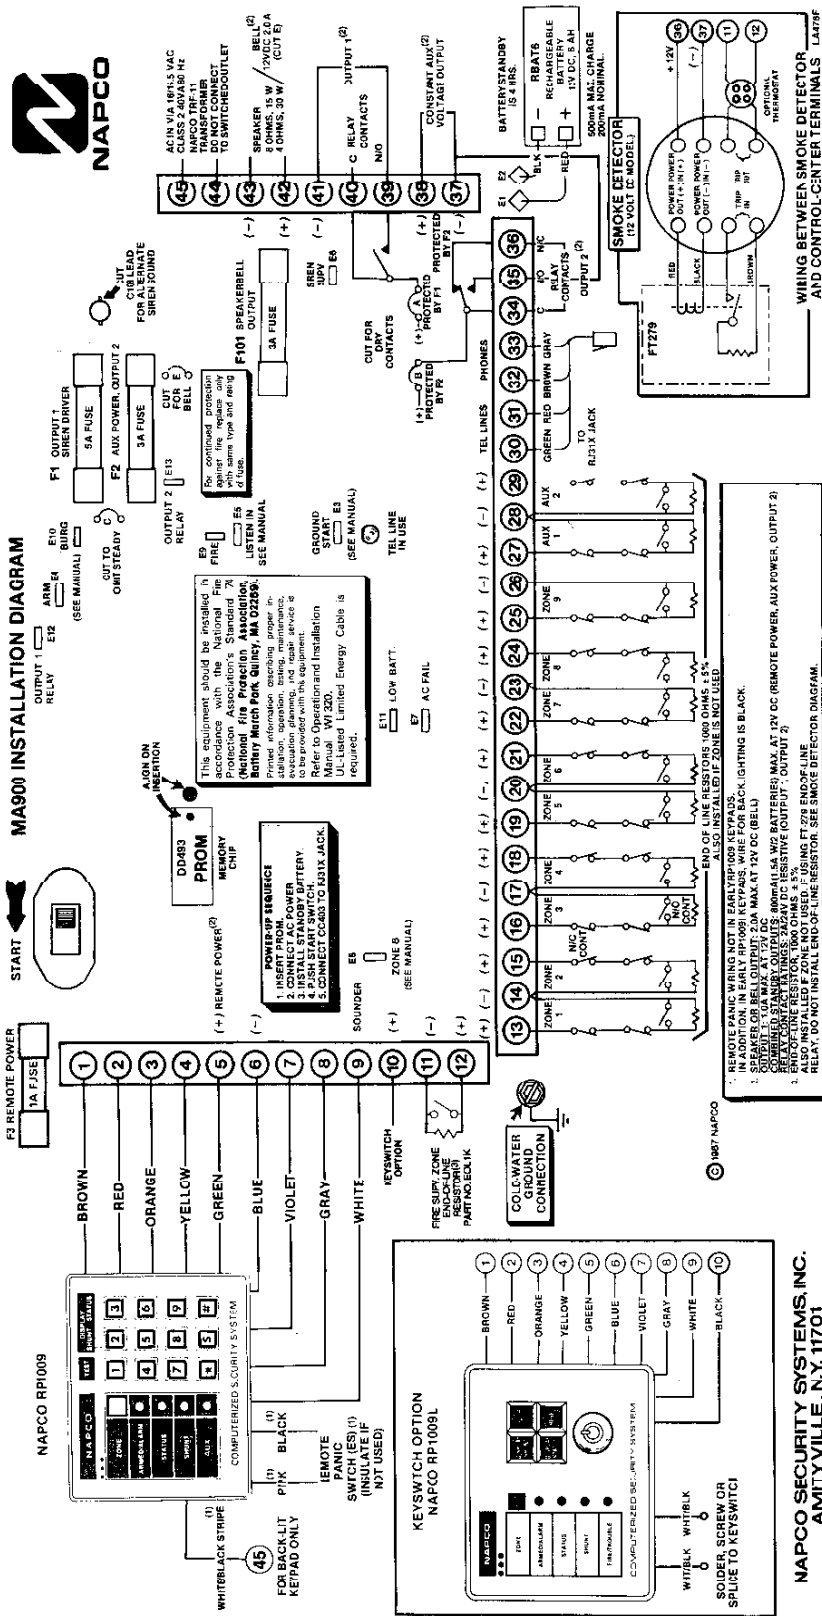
MA900 INSTALLATION DIAGRAM

NAPCO

NAPCO RP1009

F3 REMOTE POWER
1A FUSE

START

DD493
PROM
MEMORY CHIP

ALIGN ON INSERTION

OUTPUT 1 RELAY E12

ARM E4 (SEE MANUAL)

E10 BURG

CUT TO OMIT STEADY

F1 OUTPUT 1 SIREN DRIVER 5A FUSE

F2 AUX POWER, OUTPUT 2 3A FUSE

CUT FOR E BELL

OUTPUT 2 RELAY E13

E9 FIRE

E5 LISTEN IN SEE MANUAL

For continued protection against fire replace only with same type and rating of fuse.

F101 SPEAKER/BELL OUTPUT 3A FUSE

CUT C18 LEAD FOR ALTERNATE SIREN SOUND

SIREN 3/PV E6

This equipment should be installed in accordance with the National Fire Protection Association's Standard 74 (National Fire Protection Association, Battery March Park, Quincy, MA 02269). Printed information describing proper installation, operation, testing, maintenance, evacuation planning, and repair service is to be provided with the equipment. Refer to Operation and Installation Manual WI 320. UL-Listed Limited Energy Cable is required.

GROUND START E3 (SEE MANUAL)

TEL LINE IN USE

E11 LOW BATT.

E7 AC FAIL

POWER-UP SEQUENCE
1. INSERT PROM.
2. CONNECT AC POWER.
3. INSTALL STANDBY BATTERY.
4. PUSH START SWITCH.
5. CONNECT CC403 TO RJ31X JACK.

E8 ZONE 6 (SEE MANUAL)

(+) REMOTE POWER(2)
(−)
SOUNDER
(+)
(−)
(+)

BROWN ① RED ② ORANGE ③ YELLOW ④ GREEN ⑤ BLUE ⑥ VIOLET ⑦ GRAY ⑧ WHITE ⑨ ⑩ ⑪ ⑫

KEYSWITCH OPTION

FIRE SUPV. ZONE END-OF-LINE RESISTOR(3) PART NO. EOL1K

COMPUTERIZED SECURITY SYSTEM

TEST DISPLAY SHUNT STATUS

ZONE ARMED/ALARM STATUS SHUNT AUX

(1) WHITE/BLACK STRIPE
(1) PINK
(1) BLACK

REMOTE PANIC SWITCH (ES) (1) (INSULATE IF NOT USED)

⑮ FOR BACK-LIT KEYPAD ONLY

COLD-WATER GROUND CONNECTION

© 1987 NAPCO

AC IN 16/16.5 VAC CLASS 2 40VA 60 Hz NAPCO TRF-11 TRANSFORMER DO NOT CONNECT TO SWITCHED OUTLET

SPEAKER 8 OHMS, 15 W 4 OHMS, 30 W

BELL(2) 12VDC 2.0 A (CUT E)

OUTPUT 1(2)

C RELAY CONTACTS N/O

CONSTANT AUX(2) VOLTAGE OUTPUT

(−) ㊸ (+) ㊷ (−) ㊶ ㊵ ㊴ (+) ㊳ (−) ㊲ ㊺ ㊹

CUT FOR DRY CONTACTS

(+) A PROTECTED BY F1

(+) B PROTECTED BY F2

PROTECTED BY F2

BATTERY STANDBY IS 4 HRS.

RBAT6 RECHARGEABLE BATTERY 12V DC 6 AH

BLK RED E1 E2

500mA MAX. CHARGE 200mA NOMINAL

N/C NO C RELAY CONTACTS OUTPUT 2(2)

㊱ ㉟ ㉞ ㉝ ㉜ ㉛ ㉚

PHONES TEL LINES

GRAY BROWN RED GREEN

TO RJ31X JACK

SMOKE DETECTOR (12 VOLT DC MODEL)

FT279

RED BLACK BROWN

POWER POWER OUT (+) IN (+)
POWER POWER OUT (−) IN (−)
TRIP IN TRIP OUT

+12V ㊱ (−) ㊲ ⑪ ⑫

OPTIONAL THERMOSTAT

WIRING BETWEEN SMOKE DETECTOR AND CONTROL-CENTER TERMINALS

LA475F

(+) (−) (+) (+) (−) (+) (+) (−) (+) (+) (−) (+) (+) (−) (+) (−) (+)

⑬ ⑭ ⑮ ⑯ ⑰ ⑱ ⑲ ⑳ ㉑ ㉒ ㉓ ㉔ ㉕ ㉖ ㉗ ㉘ ㉙

ZONE 1 ZONE 2 ZONE 3 ZONE 4 ZONE 5 ZONE 6 ZONE 7 ZONE 8 ZONE 9 AUX 1 AUX 2

N/C CONT. N/O CONT.

END OF LINE RESISTORS 1000 OHMS, ± 5% ALSO INSTALLED IF ZONE IS NOT USED

1. REMOTE PANIC WIRING NOT IN EARLY RP1009 KEYPADS. IN ADDITION, IN EARLY RP1009 KEYPADS, WIRE FOR BACK LIGHTING IS BLACK.
2. SPEAKER OR BELL OUTPUT: 2.0A MAX. AT 12V DC
OUTPUT 1: 1.0A MAX. AT 12V DC
COMBINED STANDBY OUTPUTS: 800mA (1.5A W/2 BATTERIES) MAX. AT 12V DC (REMOTE POWER, AUX POWER, OUTPUT 2)
RELAY CONTACT RATINGS: 2A/24V DC RESISTIVE (OUTPUT 1, OUTPUT 2)
3. END-OF-LINE RESISTOR, 1000 OHMS ± 5%
ALSO INSTALLED IF ZONE NOT USED. IF USING FT-279 END-OF-LINE RELAY, DO NOT INSTALL END-OF-LINE RESISTOR. SEE SMOKE DETECTOR DIAGRAM.

KEYSWITCH OPTION
NAPCO RP1009L

BROWN ① RED ② ORANGE ③ YELLOW ④ GREEN ⑤ BLUE ⑥ VIOLET ⑦ GRAY ⑧ WHITE ⑨ BLACK ⑩

NAPCO ZONE ARMED/ALARM STATUS SHUNT FIRE/TROUBLE

COMPUTERIZED SECURITY SYSTEM

WHT/BLK WHT/BLK

SOLDER, SCREW OR SPLICE TO KEYSWITCH

NAPCO SECURITY SYSTEMS, INC.
AMITYVILLE, N.Y. 11701